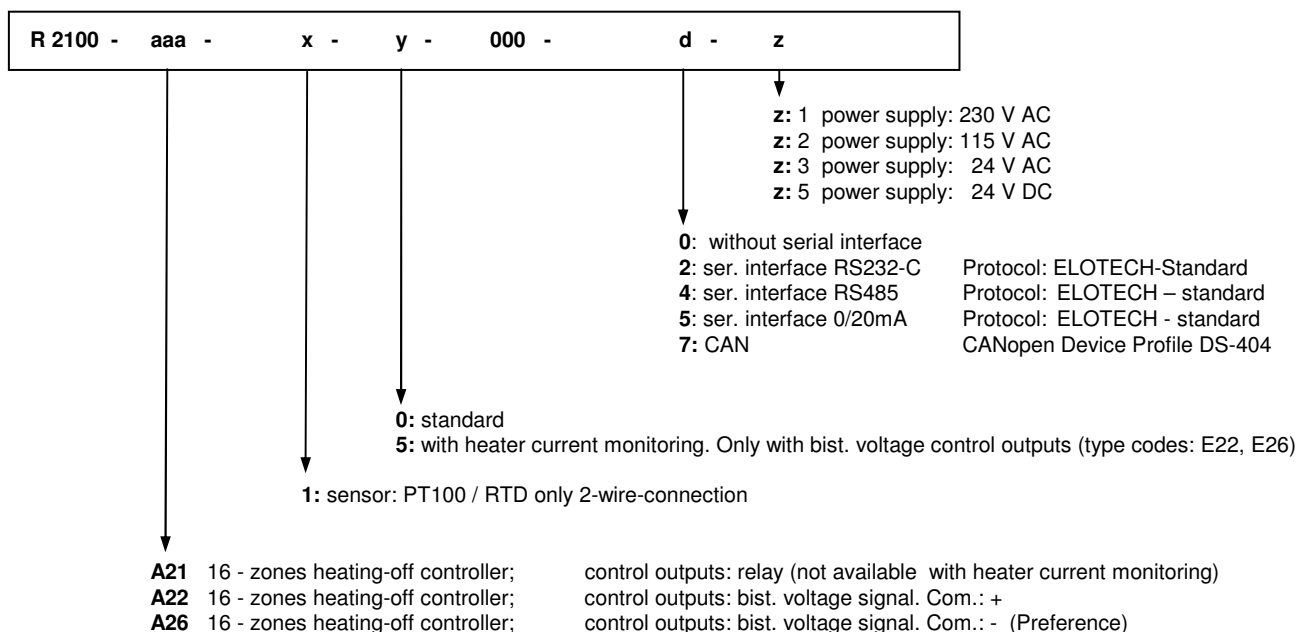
R 2100 - aaa - x - y - 000 - d - z

z: 1 power supply: 230 V AC
z: 2 power supply: 115 V AC
z: 3 power supply: 24 V AC
z: 5 power supply: 24 V DC

0: without serial interface
2: ser. interface RS232-C Protocol: ELOTECH-Standard
4: ser. interface RS485 Protocol: ELOTECH – standard
5: ser. interface 0/20mA Protocol: ELOTECH - standard
7: CAN CANopen Device Profile DS-404

0: standard
5: with heater current monitoring. Only with bist. voltage control outputs (type codes: E22, E26)

1: sensor: PT100 / RTD only 2-wire-connection

A21 16 - zones heating-off controller; control outputs: relay (not available with heater current monitoring)
A22 16 - zones heating-off controller; control outputs: bist. voltage signal. Com.: +
A26 16 - zones heating-off controller; control outputs: bist. voltage signal. Com.: - (Preference)